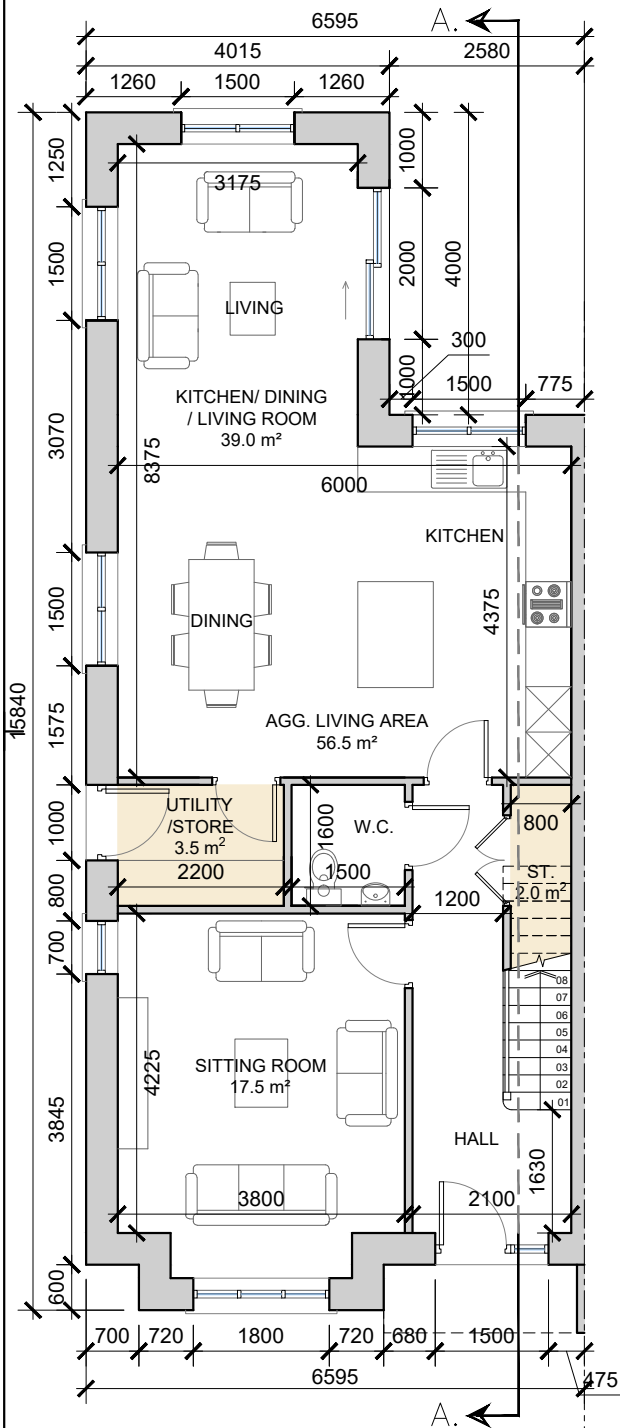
6595
A.
4015
2580
1260
1500
1260
1250
1000
3175
1500
2000
4000
LIVING
300
1000
1500
775
KITCHEN/ DINING / LIVING ROOM
39.0 m²
3070
8375
6000
KITCHEN
1500
DINING
4375
15840
1575
AGG. LIVING AREA
56.5 m²
UTILITY /STORE
3.5 m$^2$
1000
1600
W.C.
800
2200
1500
ST.
2.0 m$^2$
800
1200
700
08
07
06
05
04
03
02
01
4225
SITTING ROOM
17.5 m²
3845
HALL
1630
3800
2100
600
700
720
1800
720
680
1500
6595
475
A.